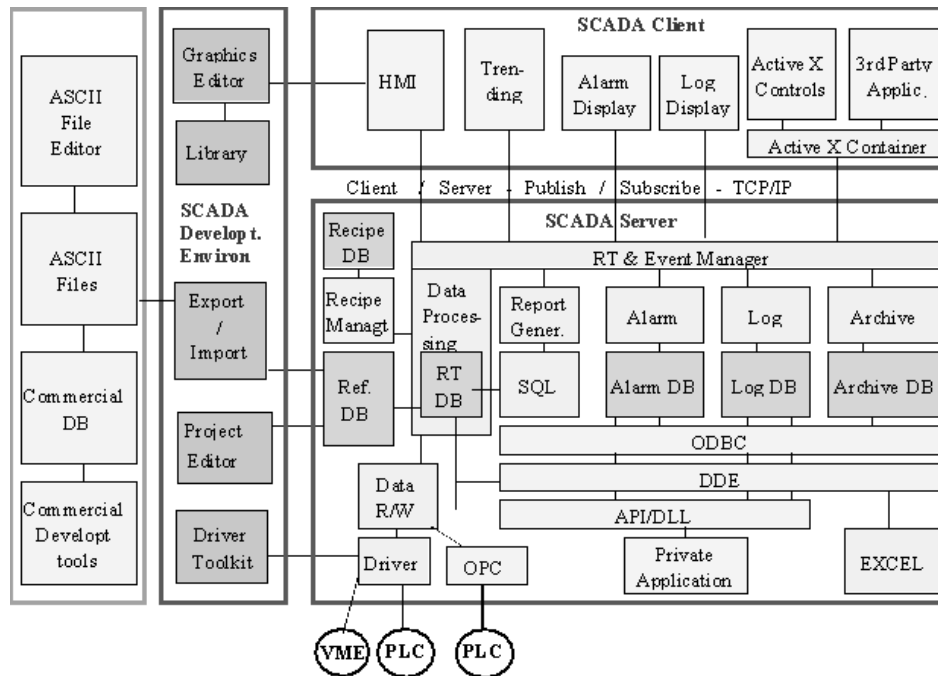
ASCII File Editor

ASCII Files

Commercial DB

Commercial Developt tools

Graphics Editor

Library

SCADA Developt. Environ

Export / Import

Project Editor

Driver Toolkit

SCADA Client

HMI

Trending

Alarm Display

Log Display

Active X Controls

3rd Party Applic.

Active X Container

Client / Server - Publish / Subscribe - TCP/IP

SCADA Server

Recipe DB

Recipe Managt

RT & Event Manager

Data Processing

Report Gener.

Alarm

Log

Archive

Ref. DB

RT DB

SQL

Alarm DB

Log DB

Archive DB

ODBC

DDE

Data R/W

API/DLL

Driver

OPC

Private Application

EXCEL

VME

PLC

PLC